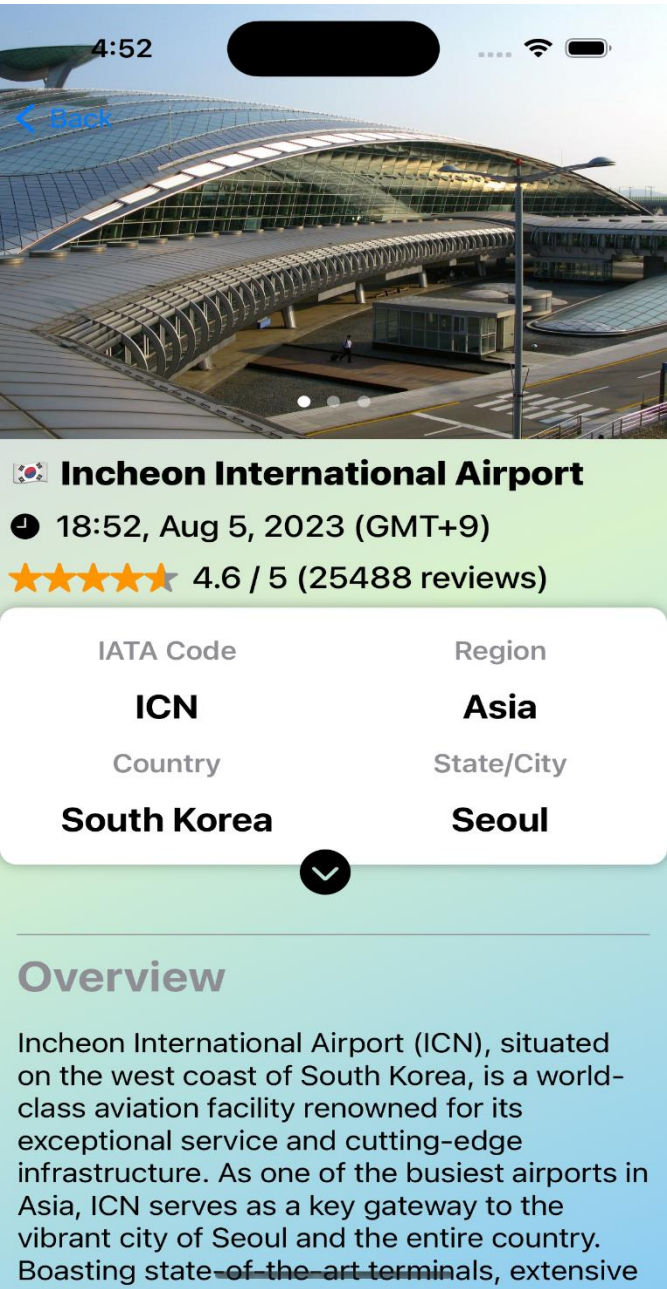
4:52

Back

🇰🇷 Incheon International Airport

18:52, Aug 5, 2023 (GMT+9)

4.6 / 5 (25488 reviews)

| IATA Code | Region |
|---|---|
| ICN | Asia |
| Country | State/City |
| South Korea | Seoul |

Overview

Incheon International Airport (ICN), situated on the west coast of South Korea, is a world-class aviation facility renowned for its exceptional service and cutting-edge infrastructure. As one of the busiest airports in Asia, ICN serves as a key gateway to the vibrant city of Seoul and the entire country. Boasting state-of-the-art terminals, extensive